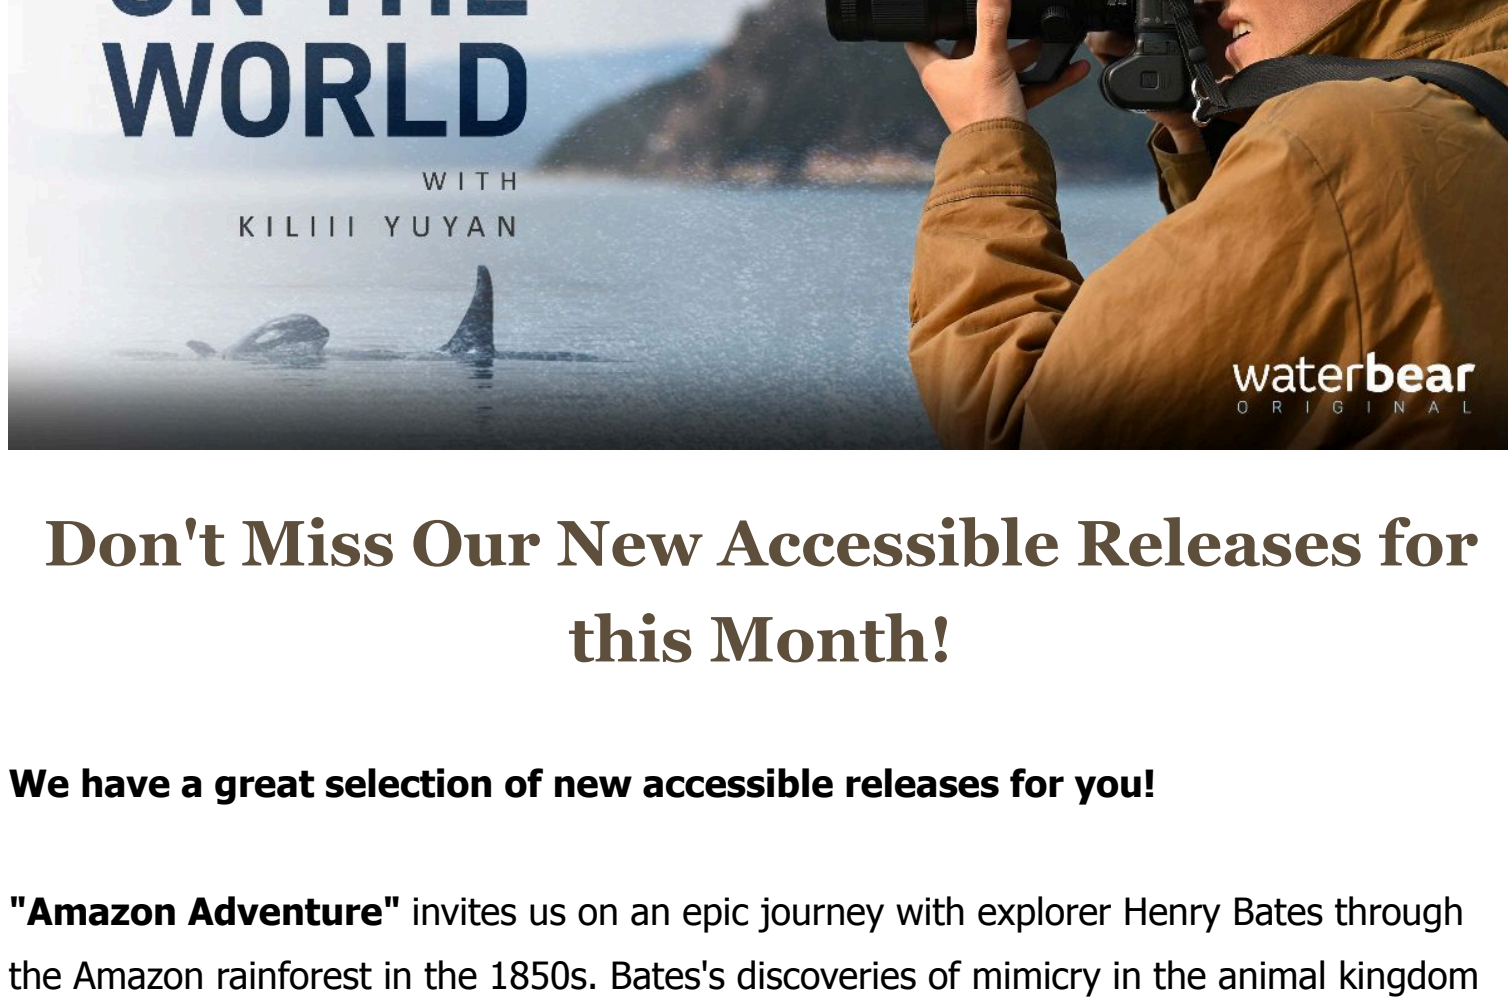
WORLD

WITH
KILIII YUYAN

waterbear
ORIGINAL

Don't Miss Our New Accessible Releases for this Month!

We have a great selection of new accessible releases for you!

"Amazon Adventure" invites us on an epic journey with explorer Henry Bates through the Amazon rainforest in the 1850s. Bates's discoveries of mimicry in the animal kingdom